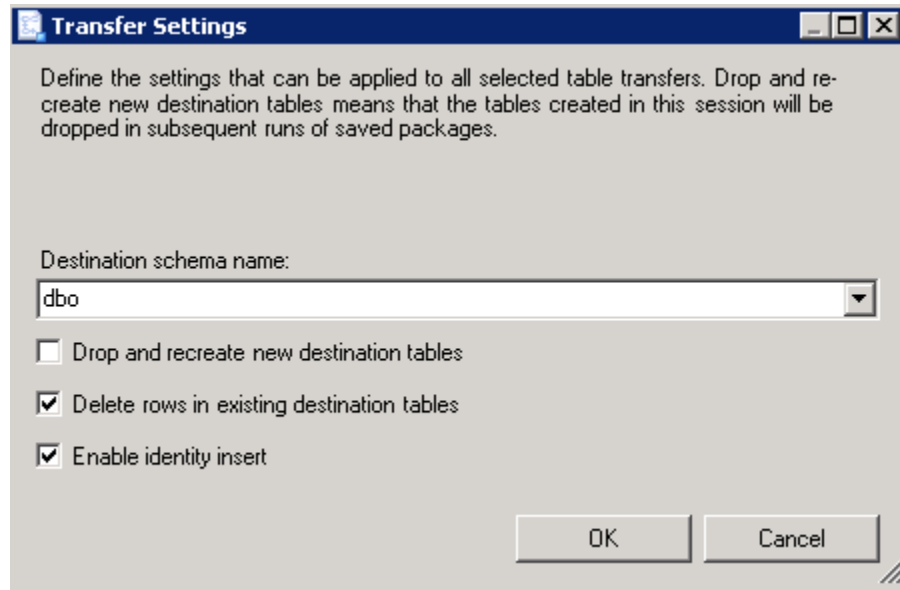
Transfer Settings

Define the settings that can be applied to all selected table transfers. Drop and re-create new destination tables means that the tables created in this session will be dropped in subsequent runs of saved packages.

Destination schema name:

dbo

Drop and recreate new destination tables

Delete rows in existing destination tables

Enable identity insert

OK

Cancel